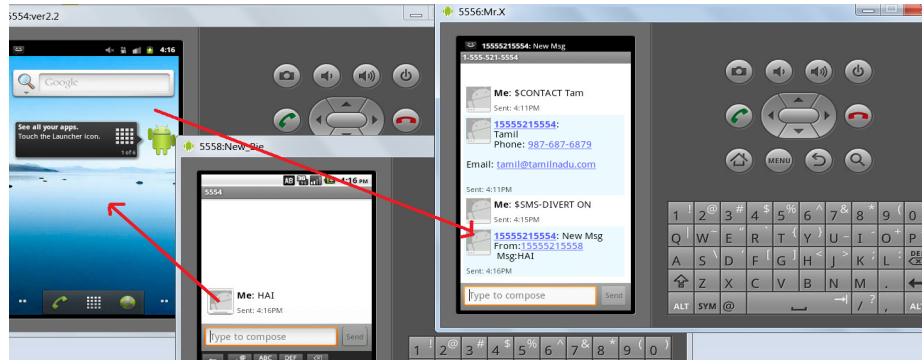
5554:ver2.2

4:16

Google

See all your apps.
Touch the Launcher icon.

1 of 6

5558:New_Pre

4:16 PM

5554

Me: HAI
Sent: 4:16PM

Type to compose

Send

ABC DEF

5556:Mr.X

15555215554: New Msg
1-555-521-5554

Me: $CONTACT Tam
Sent: 4:11PM

15555215554:
Tamil
Phone: 987-687-6879

Email: tamil@tamilnadu.com

Sent: 4:11PM

Me: $SMS-DIVERT ON
Sent: 4:15PM

15555215554: New Msg
From:15555215558
Msg:HAI
Sent: 4:16PM

Type to compose

Send

MENU

1 ! 2 @ 3 # 4 $ 5 % 6 ^ 7 & 8 * 9 ( 0 )
Q W E R T Y U I O P
A S D F G H J K L
Z X C V B N M
ALT SYM @

1 ! 2 @ 3 # 4 $ 5 % 6 ^ 7 & 8 * 9 ( 0 )